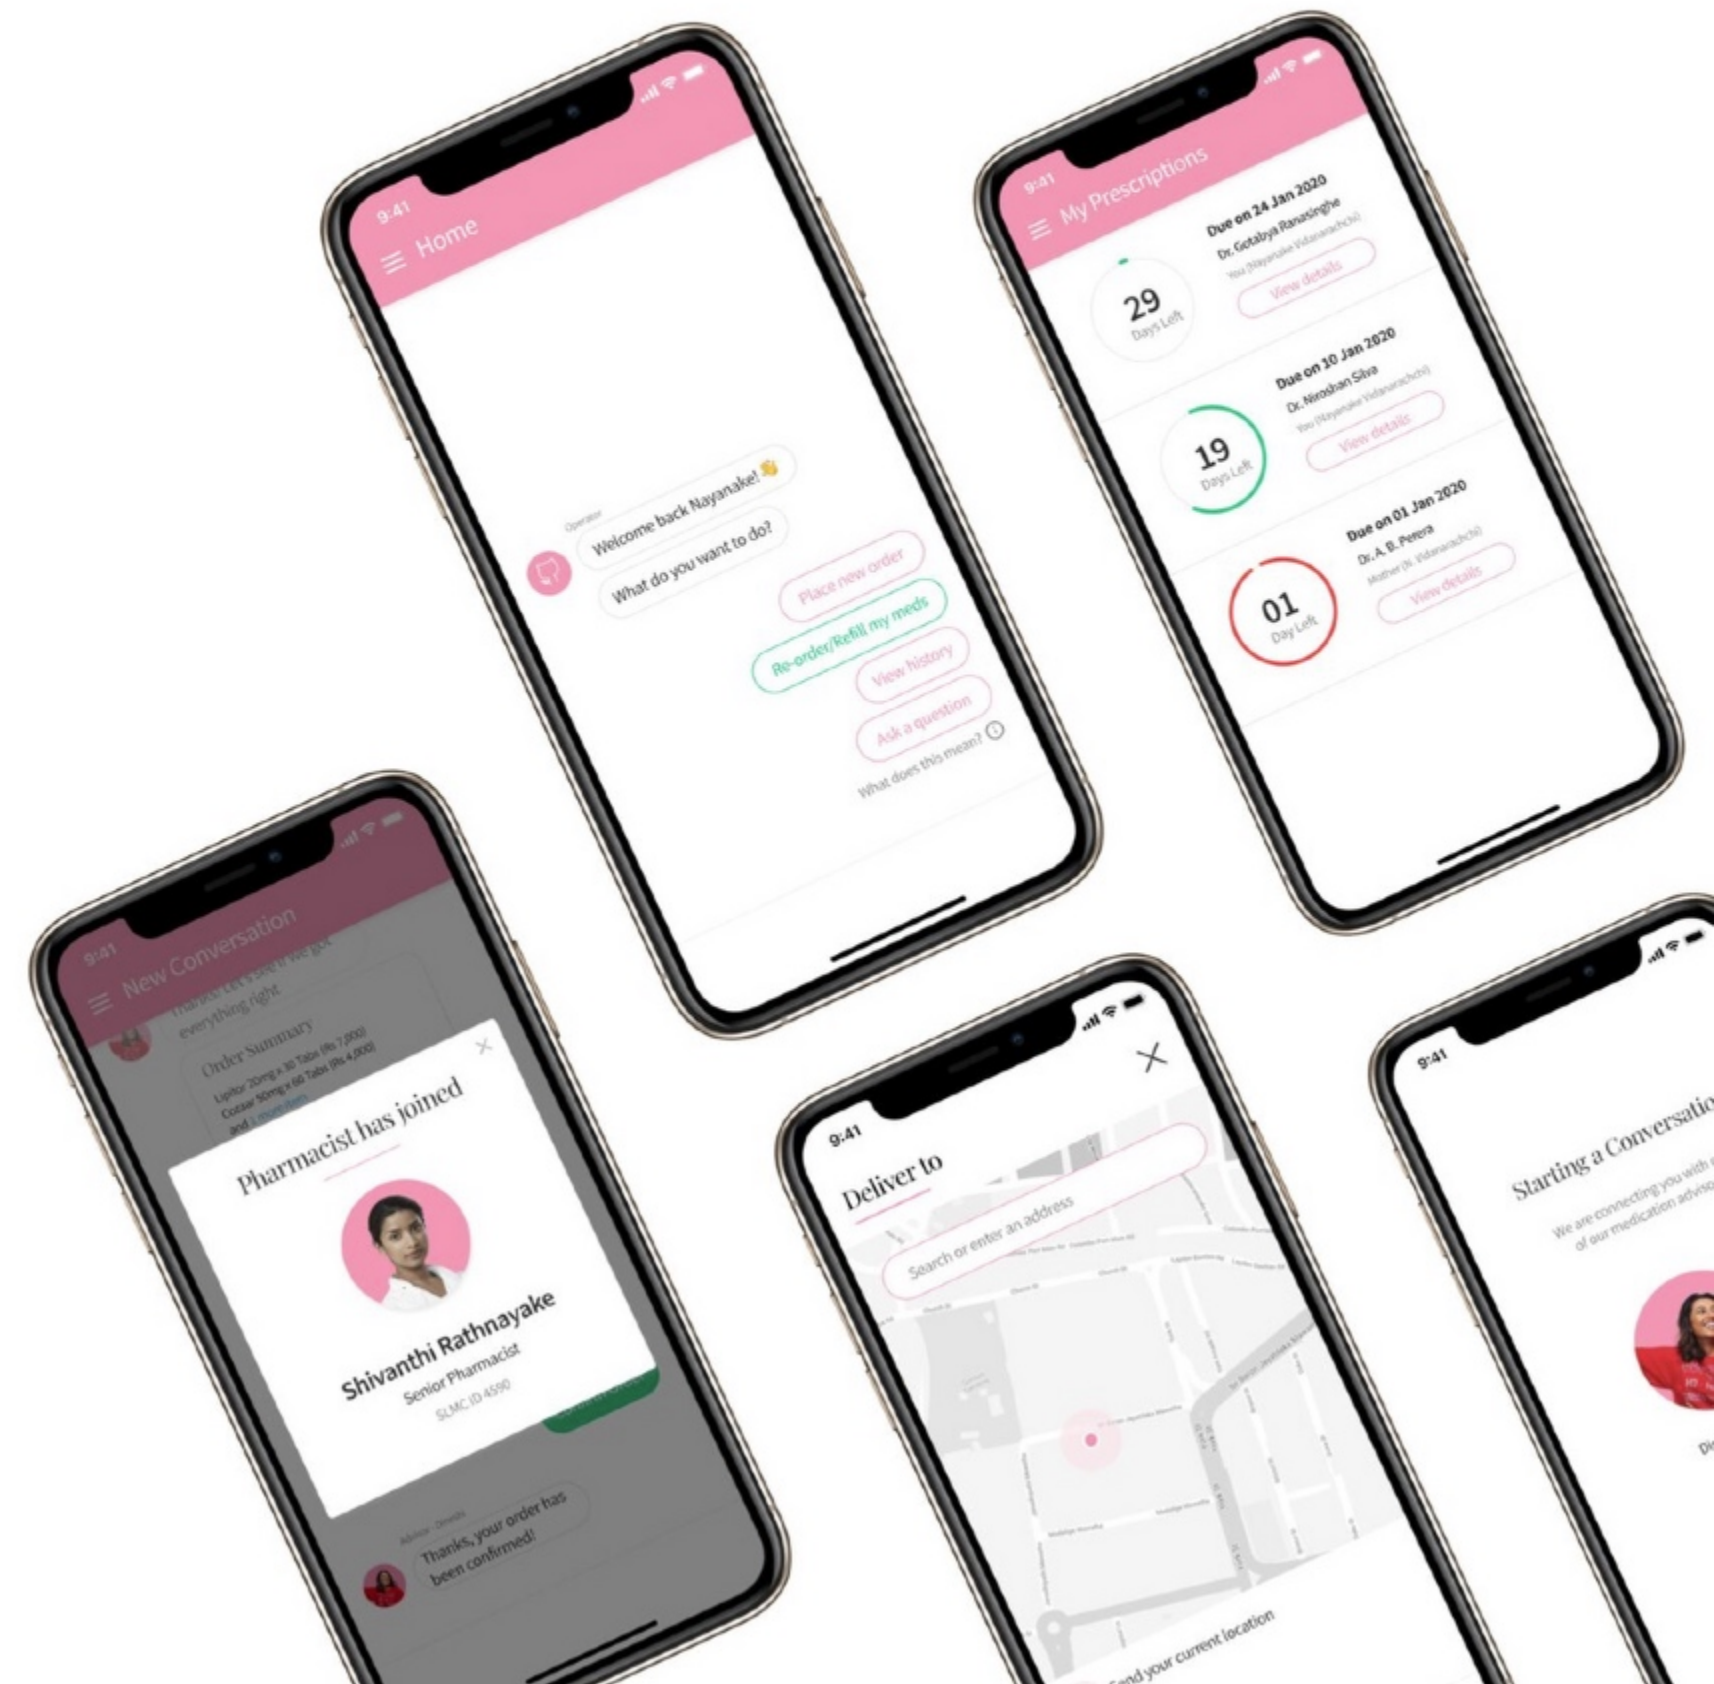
9:41
Home

Operator
Welcome back Nayanake! 👋
What do you want to do?

Place new order
Re-order/Refill my meds
View history
Ask a question
What does this mean?

9:41
My Prescriptions

29
Days Left
Due on 24 Jan 2020
Dr. Gotabya Ranasinghe
You (Nayanake Vidanarachchi)
View details

19
Days Left
Due on 10 Jan 2020
Dr. Niroshan Silva
You (Nayanake Vidanarachchi)
View details

01
Day Left
Due on 01 Jan 2020
Dr. A. B. Perera
Mother (N. Vidanarachchi)
View details

9:41
New Conversation
everything right
Order Summary
Lipitor 20mg x 30 Tabs (Rs 7,000)
Cozaar 50mg x 60 Tabs (Rs 4,000)
and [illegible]

Pharmacist has joined
Shivanthi Rathnayake
Senior Pharmacist
SLMC ID 4590

Advisor · Dinethi
Thanks, your order has been confirmed!

9:41
Deliver to
Search or enter an address
Find your current location

9:41
Starting a Conversatio
We are connecting you with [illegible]
of our medication adviso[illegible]
Di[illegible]